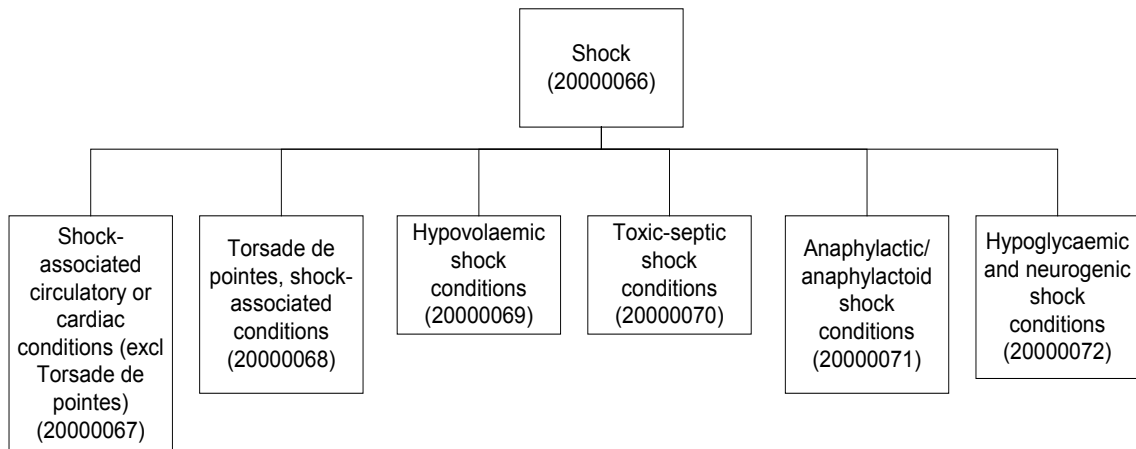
Shock
(20000066)

Shock-associated circulatory or cardiac conditions (excl Torsade de pointes)
(20000067)

Torsade de pointes, shock-associated conditions
(20000068)

Hypovolaemic shock conditions
(20000069)

Toxic-septic shock conditions
(20000070)

Anaphylactic/ anaphylactoid shock conditions
(20000071)

Hypoglycaemic and neurogenic shock conditions
(20000072)